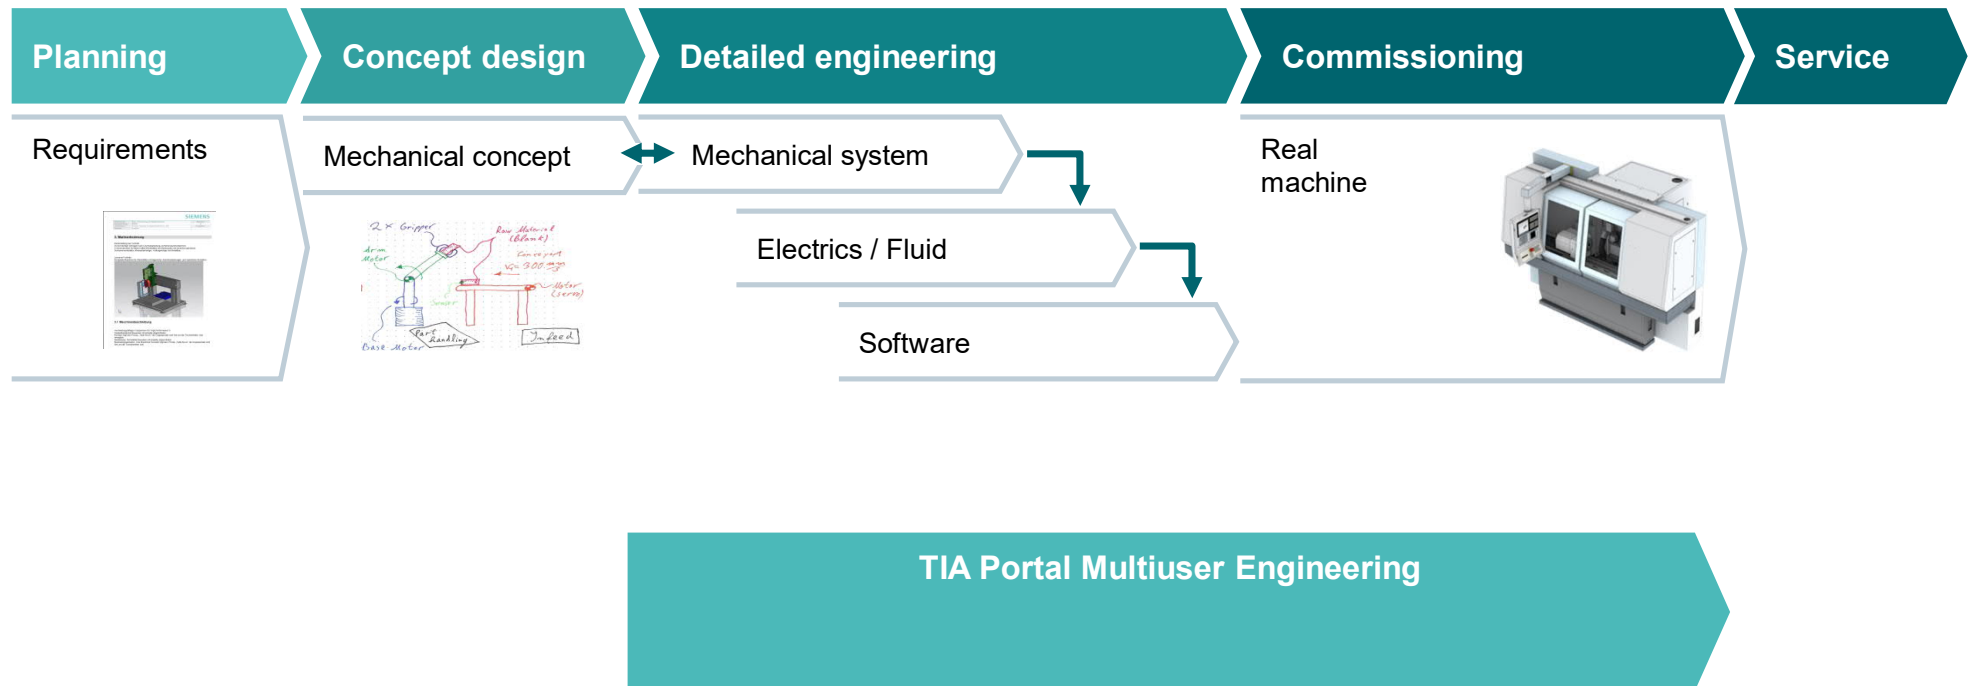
Planning
Concept design
Detailed engineering
Commissioning
Service

Requirements

SIEMENS

Mechanical concept

2 × Gripper
Arm Motor
Raw Material (Blank)
Conveyor
Motor (servo)
Sensor
Base Motor
Part handling
Infeed

Mechanical system

Electrics / Fluid

Software

Real machine

TIA Portal Multiuser Engineering